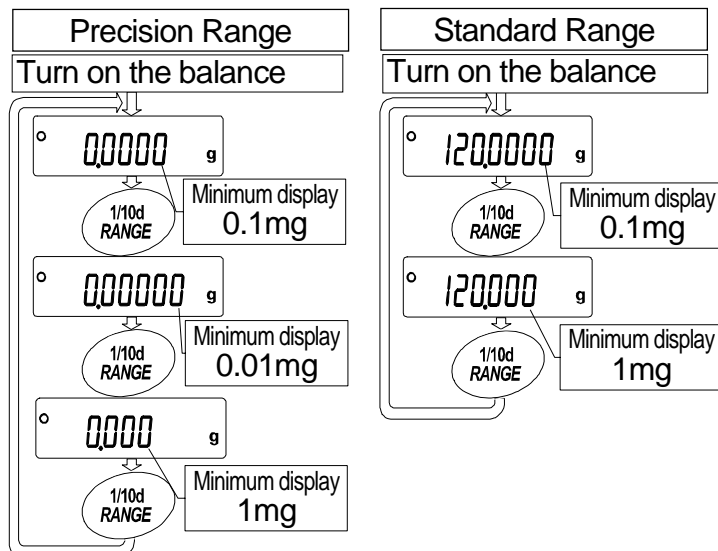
Precision Range

Turn on the balance

0.0000 g

1/10d RANGE

Minimum display 0.1mg

0.00000 g

1/10d RANGE

Minimum display 0.01mg

0.000 g

1/10d RANGE

Minimum display 1mg

Standard Range

Turn on the balance

120.0000 g

1/10d RANGE

Minimum display 0.1mg

120.000 g

1/10d RANGE

Minimum display 1mg